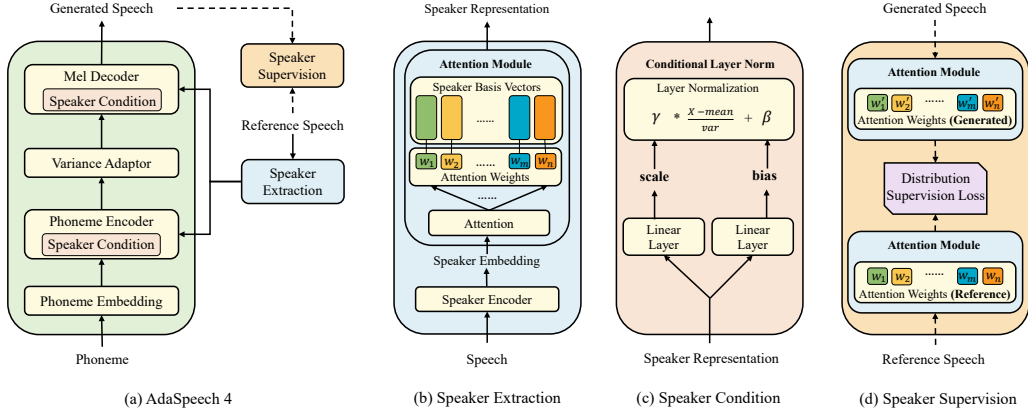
Generated Speech

Mel Decoder

Speaker Condition

Variance Adaptor

Phoneme Encoder

Speaker Condition

Phoneme Embedding

Phoneme

Speaker Supervision

Reference Speech

Speaker Extraction

(a) AdaSpeech 4

Speaker Representation

Attention Module

Speaker Basis Vectors

......

$w_1$ $w_2$ ...... $w_m$ $w_n$

Attention Weights

......

Attention

Speaker Embedding

Speaker Encoder

Speech

(b) Speaker Extraction

Conditional Layer Norm

Layer Normalization

$\gamma * \frac{X-mean}{var} + \beta$

scale

bias

Linear Layer

Linear Layer

Speaker Representation

(c) Speaker Condition

Generated Speech

Attention Module

$w_1'$ $w_2'$ ...... $w_m'$ $w_n'$

Attention Weights (Generated)

Distribution Supervision Loss

Attention Module

$w_1$ $w_2$ ...... $w_m$ $w_n$

Attention Weights (Reference)

Reference Speech

(d) Speaker Supervision